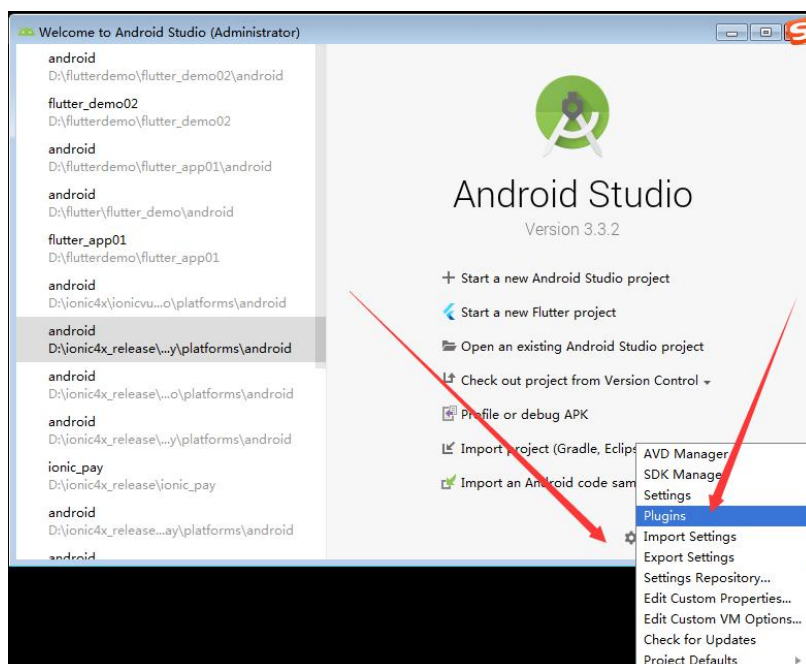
Welcome to Android Studio (Administrator)

android
D:\flutterdemo\flutter_demo02\android

flutter_demo02
D:\flutterdemo\flutter_demo02

android
D:\flutterdemo\flutter_app01\android

android
D:\flutter\flutter_demo\android

flutter_app01
D:\flutterdemo\flutter_app01

android
D:\ionic4x\ionicvu...o\platforms\android

android
D:\ionic4x_release\...y\platforms\android

android
D:\ionic4x_release\...o\platforms\android

android
D:\ionic4x_release\...y\platforms\android

ionic_pay
D:\ionic4x_release\ionic_pay

android
D:\ionic4x_release...ay\platforms\android

android

Android Studio
Version 3.3.2

+ Start a new Android Studio project
Start a new Flutter project
Open an existing Android Studio project
Check out project from Version Control
Profile or debug APK
Import project (Gradle, Eclips
Import an Android code sam

AVD Manager
SDK Manage
Settings
Plugins
Import Settings
Export Settings
Settings Repository...
Edit Custom Properties...
Edit Custom VM Options...
Check for Updates
Project Defaults